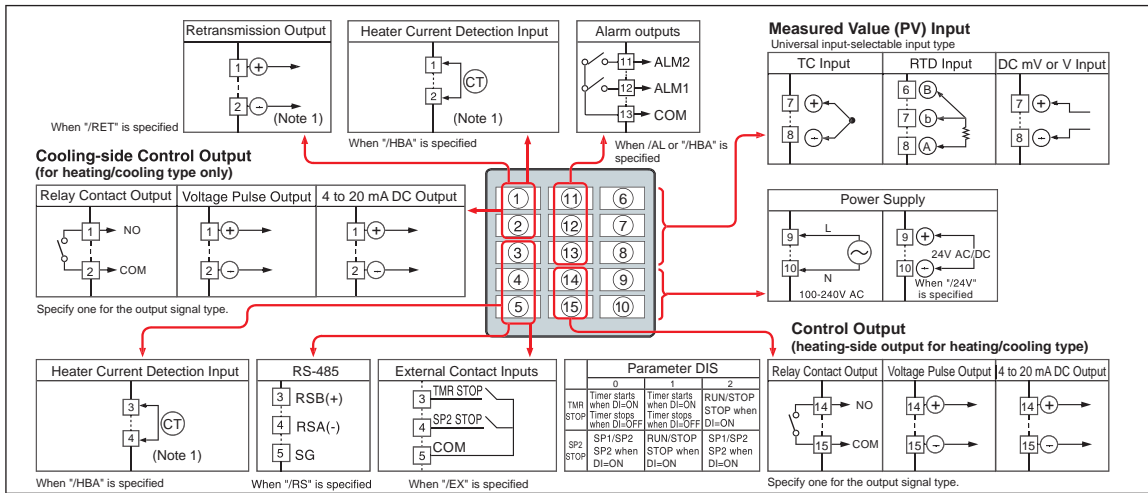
Retransmission Output

1 +
2 -
(Note 1)
When "/RET" is specified

Heater Current Detection Input

1
2
CT
(Note 1)
When "/HBA" is specified

Alarm outputs

11 ALM2
12 ALM1
13 COM
When /AL or "/HBA" is specified

Measured Value (PV) Input
Universal input-selectable input type

| TC Input | RTD Input | DC mV or V Input |
|---|---|---|
| 7 + <br> 8 - | 6 B <br> 7 b <br> 8 A | 7 + <br> 8 - |

Cooling-side Control Output
(for heating/cooling type only)

| Relay Contact Output | Voltage Pulse Output | 4 to 20 mA DC Output |
|---|---|---|
| 1 NO <br> 2 COM | 1 + <br> 2 - | 1 + <br> 2 - |

Specify one for the output signal type.

1 11 6
2 12 7
3 13 8
4 14 9
5 15 10

Power Supply

9 L
10 N
100-240V AC

9 +
10 -
24V AC/DC
When "/24V" is specified

Control Output
(heating-side output for heating/cooling type)

| Relay Contact Output | Voltage Pulse Output | 4 to 20 mA DC Output |
|---|---|---|
| 14 NO <br> 15 COM | 14 + <br> 15 - | 14 + <br> 15 - |

Specify one for the output signal type.

Heater Current Detection Input

3
4
CT
(Note 1)
When "/HBA" is specified

RS-485

3 RSB(+)
4 RSA(-)
5 SG
When "/RS" is specified

External Contact Inputs

3 TMR STOP
4 SP2 STOP
5 COM
When "/EX" is specified

Parameter DIS

| | 0 | 1 | 2 |
|---|---|---|---|
| TMR STOP | Timer starts when DI=ON Timer stops when DI=OFF | Timer starts when DI=ON Timer stops when DI=OFF | RUN/STOP STOP when DI=ON |
| SP2 STOP | SP1/SP2 SP2 when DI=ON | RUN/STOP STOP when DI=ON | SP1/SP2 SP2 when DI=ON |